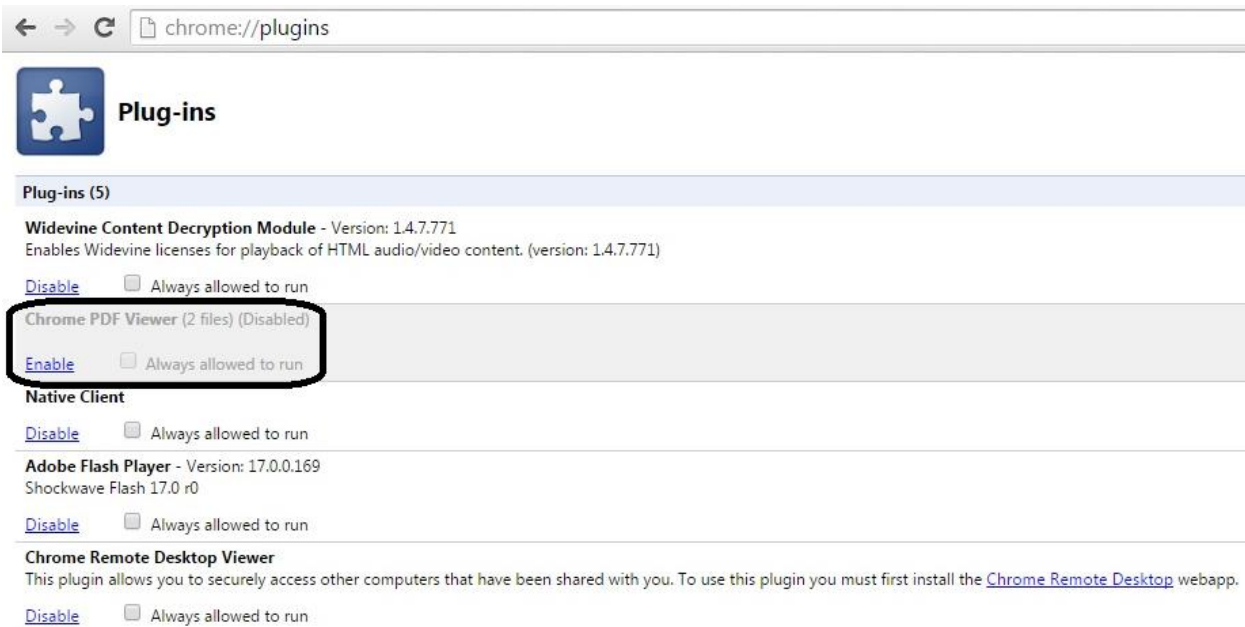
chrome://plugins

Plug-ins

Plug-ins (5)

Widevine Content Decryption Module - Version: 1.4.7.771
Enables Widevine licenses for playback of HTML audio/video content. (version: 1.4.7.771)

Disable Always allowed to run

Chrome PDF Viewer (2 files) (Disabled)

Enable Always allowed to run

Native Client

Disable Always allowed to run

Adobe Flash Player - Version: 17.0.0.169
Shockwave Flash 17.0 r0

Disable Always allowed to run

Chrome Remote Desktop Viewer
This plugin allows you to securely access other computers that have been shared with you. To use this plugin you must first install the Chrome Remote Desktop webapp.

Disable Always allowed to run